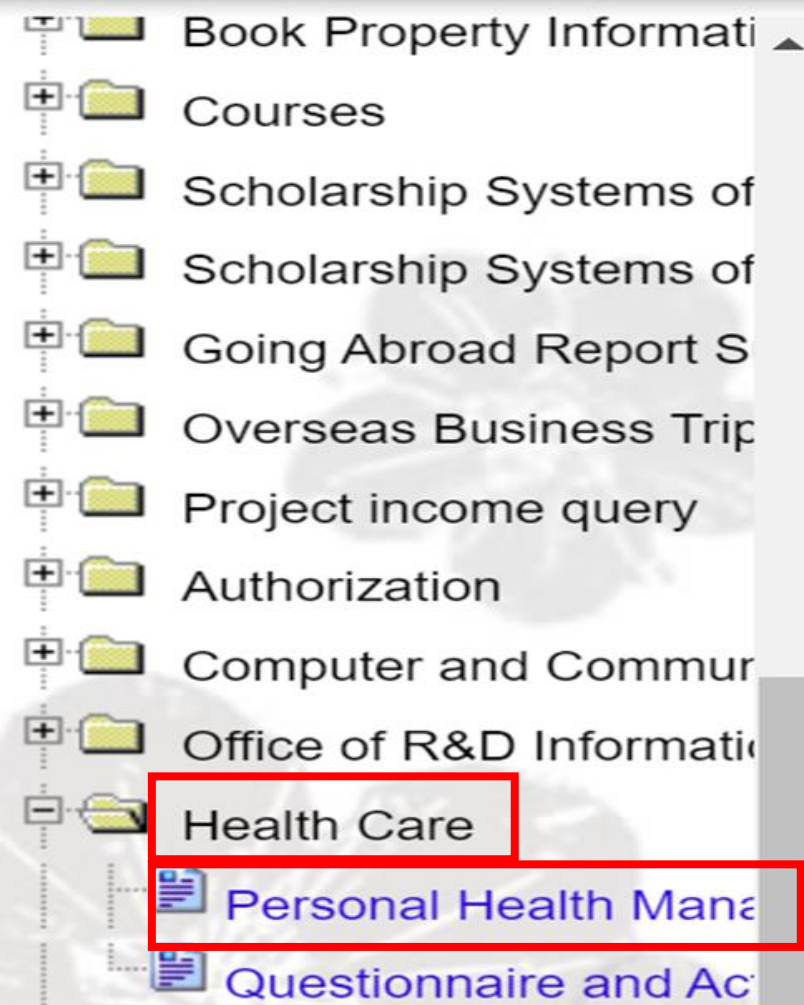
Book Property Informati
Courses
Scholarship Systems of
Scholarship Systems of
Going Abroad Report S
Overseas Business Trip
Project income query
Authorization
Computer and Commun
Office of R&D Informati
Health Care
Personal Health Mana
Questionnaire and Ac